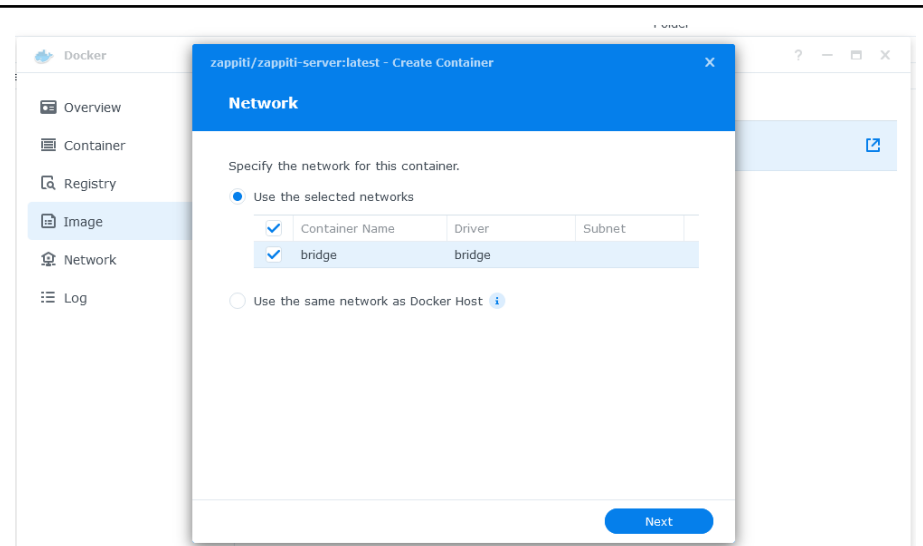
Docker

? — ☐ ✕

Overview

Container

Registry

Image

Network

Log

zappiti/zappiti-server:latest - Create Container ✕

Network

Specify the network for this container.

Use the selected networks

| ✓ | Container Name | Driver | Subnet |
|---|---|---|---|
| ✓ | bridge | bridge | |

Use the same network as Docker Host i

Next